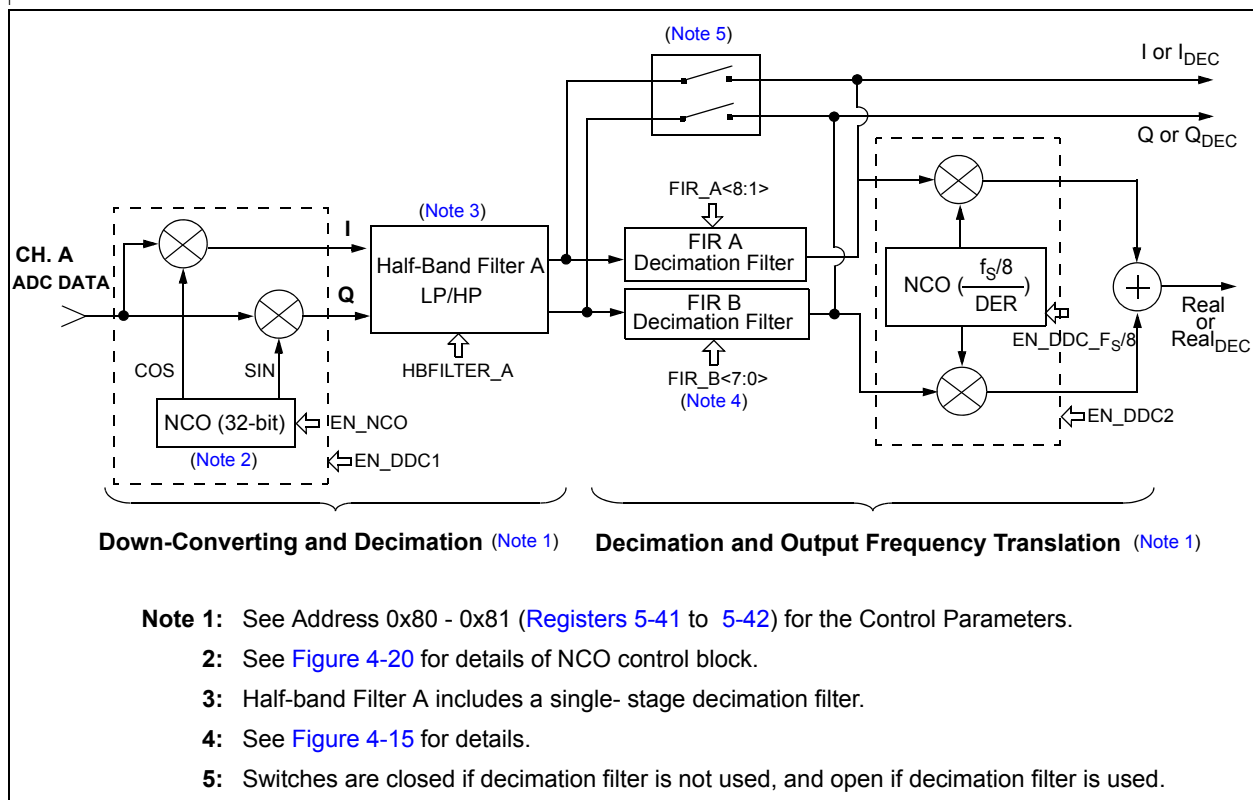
(Note 5)

I or $I_{DEC}$

Q or $Q_{DEC}$

FIR_A<8:1>

(Note 3)

I

CH. A
ADC DATA

Half-Band Filter A
LP/HP

FIR A
Decimation Filter

Q

FIR B
Decimation Filter

NCO ($\frac{f_S/8}{DER}$)

Real
or
$Real_{DEC}$

EN_DDC_$F_S$/8

COS

SIN

HBFILTER_A

FIR_B<7:0>
(Note 4)

NCO (32-bit)

EN_NCO

EN_DDC2

(Note 2)

EN_DDC1

Down-Converting and Decimation (Note 1)

Decimation and Output Frequency Translation (Note 1)

Note 1: See Address 0x80 - 0x81 (Registers 5-41 to 5-42) for the Control Parameters.

2: See Figure 4-20 for details of NCO control block.

3: Half-band Filter A includes a single- stage decimation filter.

4: See Figure 4-15 for details.

5: Switches are closed if decimation filter is not used, and open if decimation filter is used.